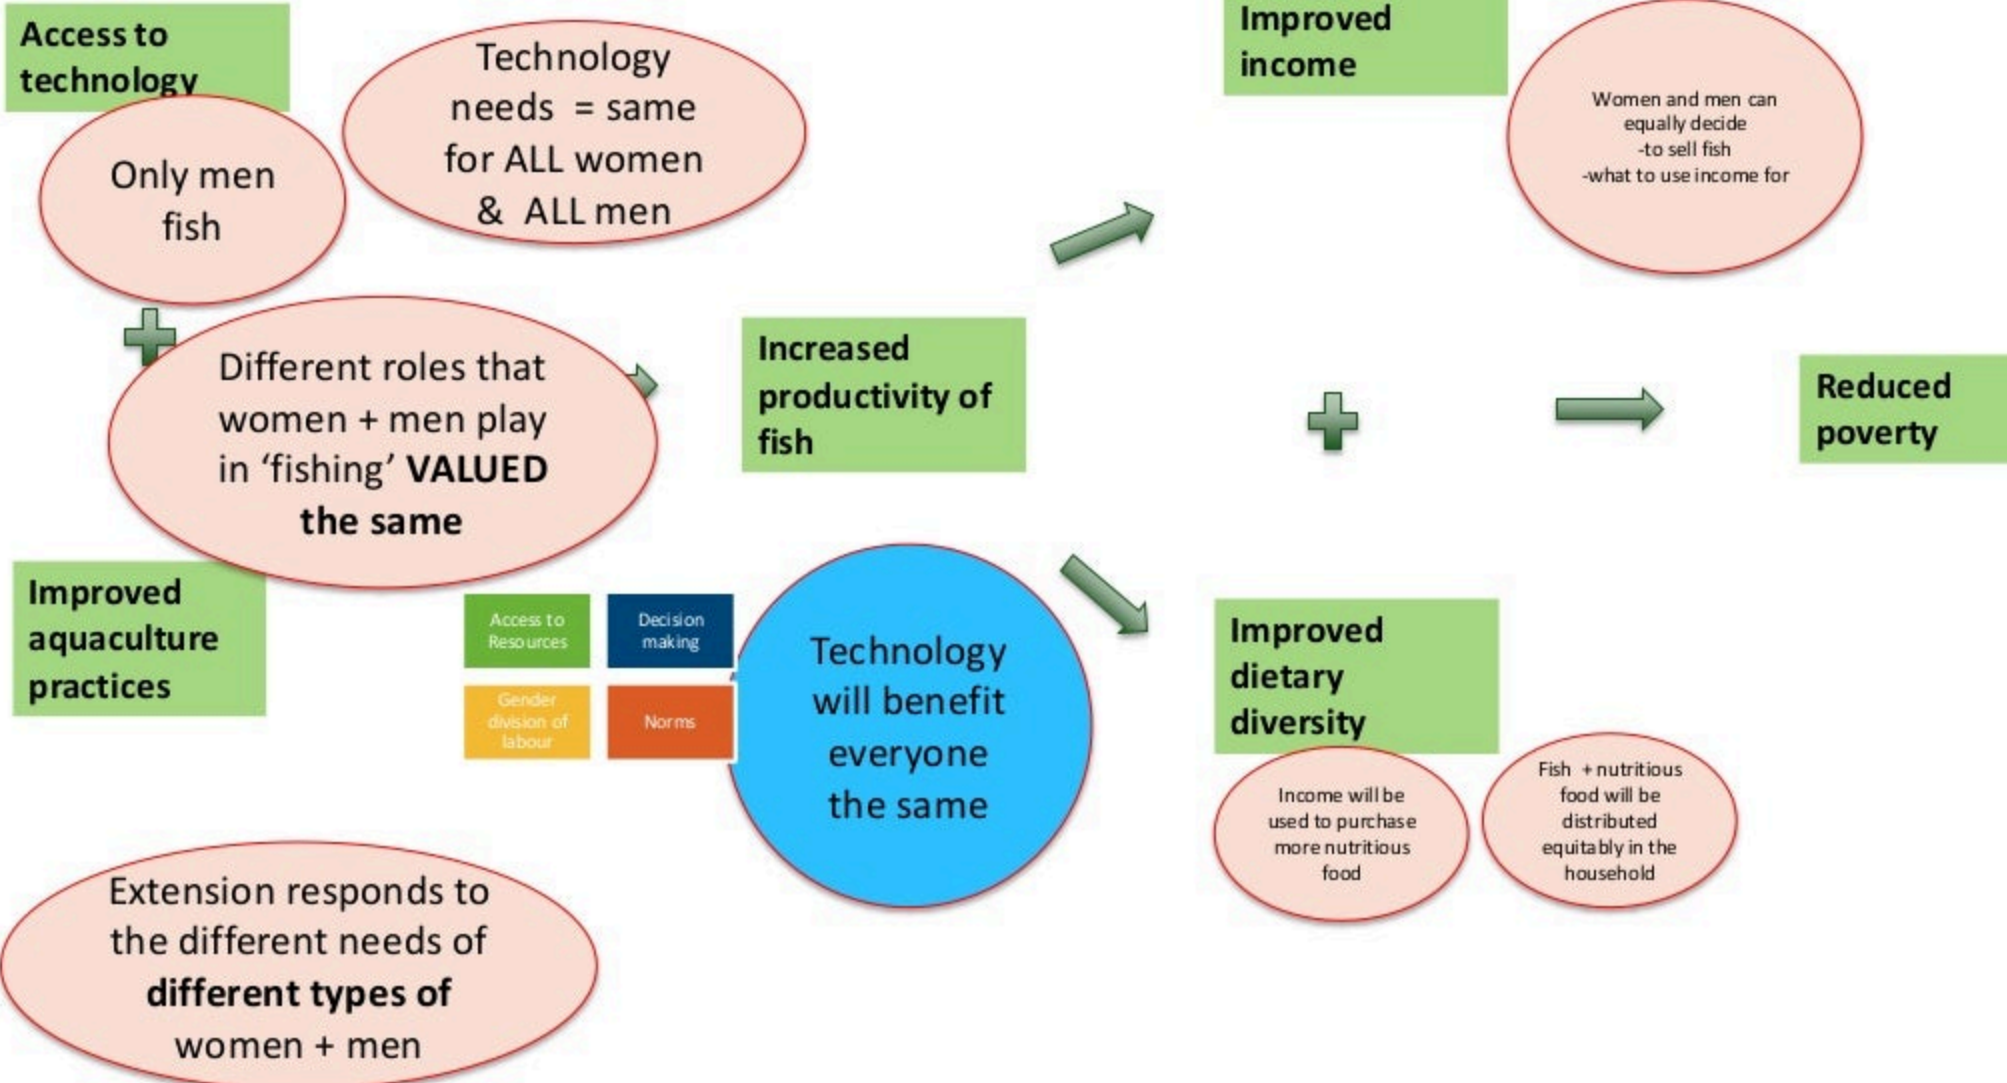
Access to technology

Only men fish

Technology needs = same for ALL women & ALL men

Different roles that women + men play in 'fishing' **VALUED the same**

Improved aquaculture practices

Access to Resources

Decision making

Gender division of labour

Norms

Technology will benefit everyone the same

Extension responds to the different needs of **different types of** women + men

Increased productivity of fish

Improved income

Women and men can equally decide
-to sell fish
-what to use income for

Reduced poverty

Improved dietary diversity

Income will be used to purchase more nutritious food

Fish + nutritious food will be distributed equitably in the household